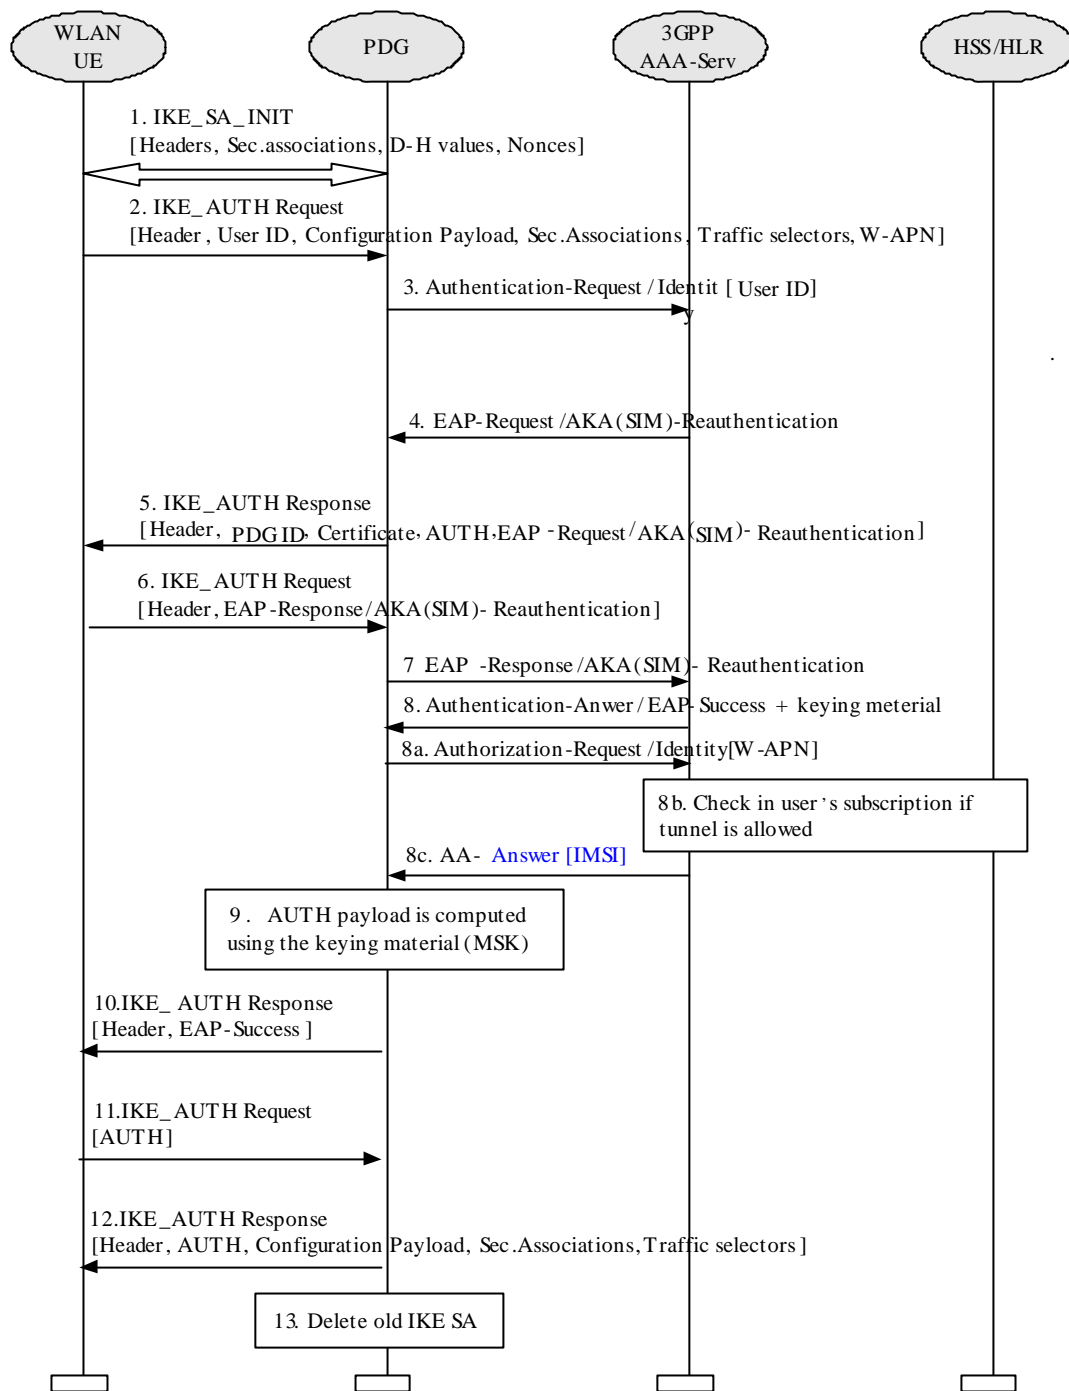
WLAN UE

PDG

3GPP AAA-Serv

HSS/HLR

1. IKE_SA_INIT
[Headers, Sec.associations, D-H values, Nonces]

2. IKE_AUTH Request
[Header, User ID, Configuration Payload, Sec.Associations, Traffic selectors, W-APN]

3. Authentication-Request / Identit y [ User ID]

.

4. EAP-Request /AKA(SIM)-Reauthentication

5. IKE_AUTH Response
[Header, PDG ID, Certificate, AUTH, EAP -Request/AKA(SIM)- Reauthentication]

6. IKE_AUTH Request
[Header, EAP-Response/AKA(SIM)- Reauthentication]

7 EAP -Response/AKA(SIM)- Reauthentication

8. Authentication-Anwer/EAP-Success + keying meterial

8a. Authorization-Request /Identity[W-APN]

8b. Check in user's subscription if tunnel is allowed

8c. AA- Answer [IMSI]

9. AUTH payload is computed using the keying material (MSK)

10.IKE_ AUTH Response
[Header, EAP-Success ]

11.IKE_AUTH Request
[AUTH]

12.IKE_AUTH Response
[Header, AUTH, Configuration Payload, Sec.Associations, Traffic selectors]

13. Delete old IKE SA